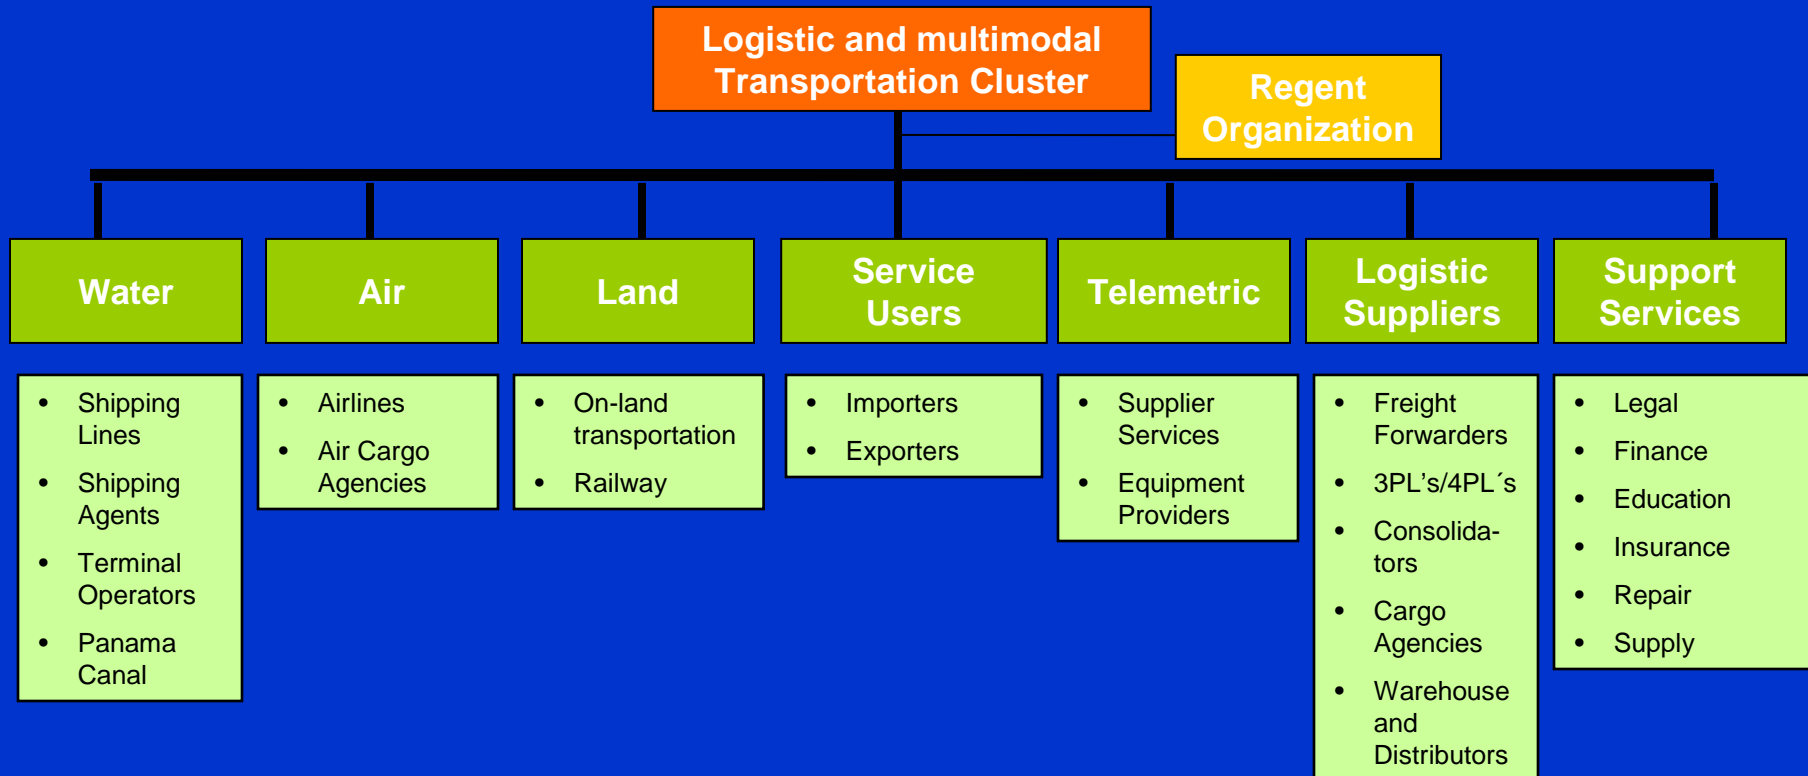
Logistic and multimodal Transportation Cluster

Regent Organization

Water

Air

Land

Service Users

Telemetric

Logistic Suppliers

Support Services

- Shipping Lines
- Shipping Agents
- Terminal Operators
- Panama Canal

- Airlines
- Air Cargo Agencies

- On-land transportation
- Railway

- Importers
- Exporters

- Supplier Services
- Equipment Providers

- Freight Forwarders
- 3PL’s/4PL´s
- Consolidators
- Cargo Agencies
- Warehouse and Distributors

- Legal
- Finance
- Education
- Insurance
- Repair
- Supply